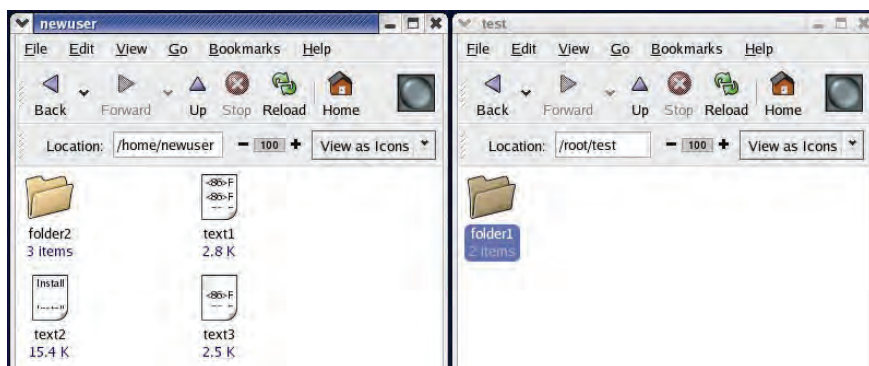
newuser

File Edit View Go Bookmarks Help

Back Forward Up Stop Reload Home

Location: /home/newuser − 100 + View as Icons

folder2
3 items

text1
2.8 K

text2
15.4 K

text3
2.5 K

test

File Edit View Go Bookmarks Help

Back Forward Up Stop Reload Home

Location: /root/test − 100 + View as Icons

folder1
2 items